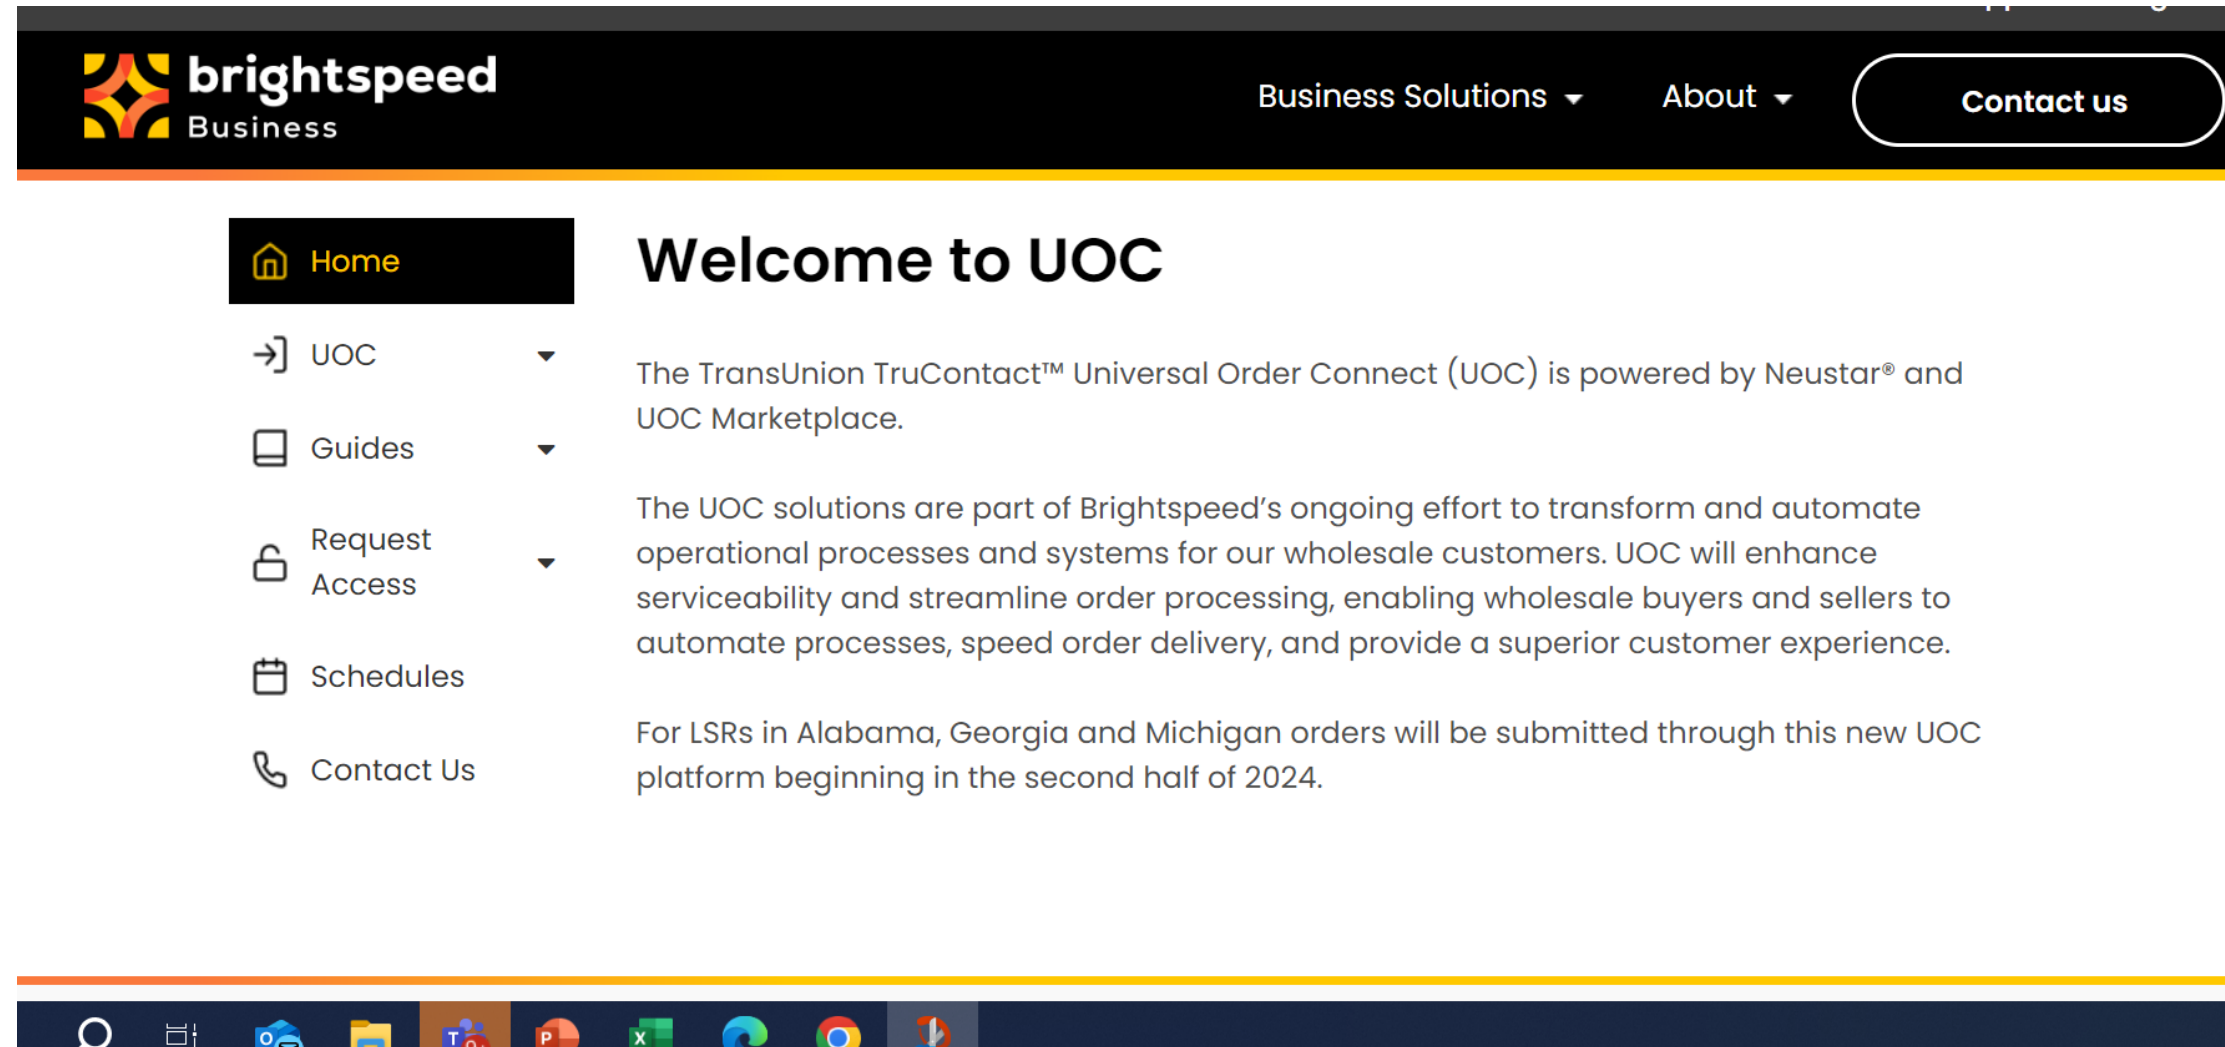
brightspeed
Business

Business Solutions
About
Contact us

Home
UOC
Guides
Request Access
Schedules
Contact Us

Welcome to UOC

The TransUnion TruContact™ Universal Order Connect (UOC) is powered by Neustar® and UOC Marketplace.

The UOC solutions are part of Brightspeed's ongoing effort to transform and automate operational processes and systems for our wholesale customers. UOC will enhance serviceability and streamline order processing, enabling wholesale buyers and sellers to automate processes, speed order delivery, and provide a superior customer experience.

For LSRs in Alabama, Georgia and Michigan orders will be submitted through this new UOC platform beginning in the second half of 2024.